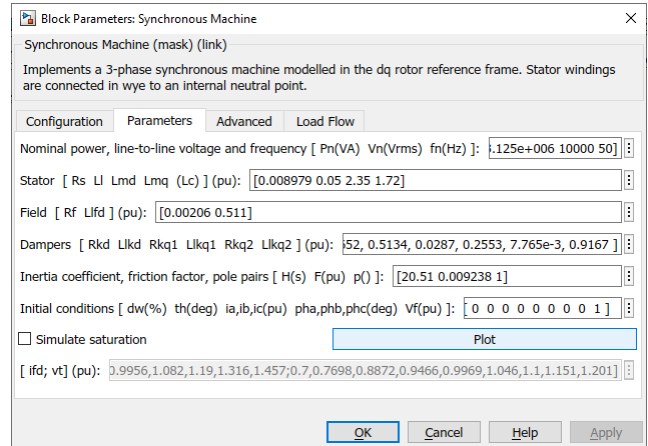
Block Parameters: Synchronous Machine

Synchronous Machine (mask) (link)

Implements a 3-phase synchronous machine modelled in the dq rotor reference frame. Stator windings are connected in wye to an internal neutral point.

Configuration | Parameters | Advanced | Load Flow

Nominal power, line-to-line voltage and frequency [ Pn(VA) Vn(Vrms) fn(Hz) ]: .125e+006 10000 50]

Stator [ Rs Ll Lmd Lmq (Lc) ] (pu): [0.008979 0.05 2.35 1.72]

Field [ Rf Llfd ] (pu): [0.00206 0.511]

Dampers [ Rkd Llkd Rkq1 Llkq1 Rkq2 Llkq2 ] (pu): 52, 0.5134, 0.0287, 0.2553, 7.765e-3, 0.9167 ]

Inertia coefficient, friction factor, pole pairs [ H(s) F(pu) p() ]: [20.51 0.009238 1]

Initial conditions [ dw(%) th(deg) ia,ib,ic(pu) pha,phb,phc(deg) Vf(pu) ]: [ 0 0 0 0 0 0 0 0 1 ]

Simulate saturation

Plot

[ ifd; vt] (pu): 0.9956,1.082,1.19,1.316,1.457;0.7,0.7698,0.8872,0.9466,0.9969,1.046,1.1,1.151,1.201]

OK | Cancel | Help | Apply